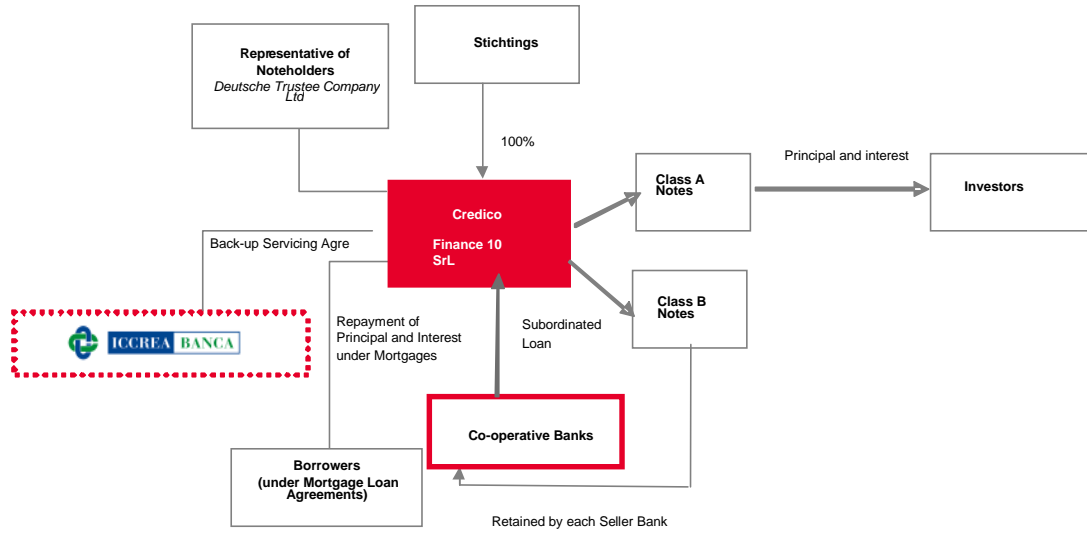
Representative of Noteholders
Deutsche Trustee Company Ltd

Stichtings

100%

Credico

Finance 10 SrL

Class A Notes

Principal and interest

Investors

Back-up Servicing Agre

ICCREA BANCA

Repayment of Principal and Interest under Mortgages

Subordinated Loan

Class B Notes

Co-operative Banks

Borrowers (under Mortgage Loan Agreements)

Retained by each Seller Bank